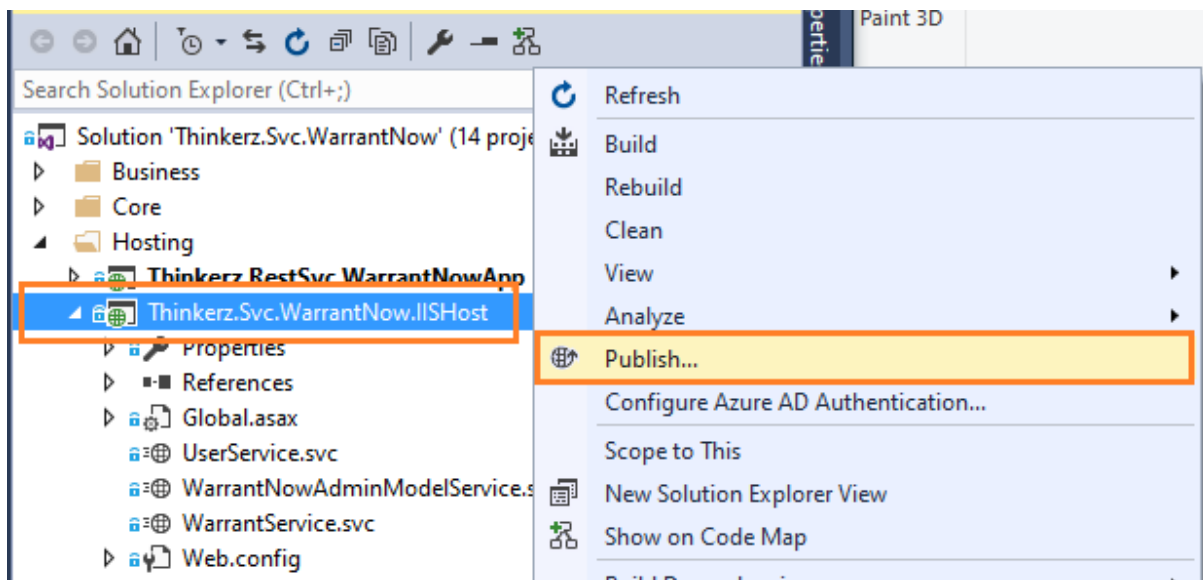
Paint 3D

pertie

Search Solution Explorer (Ctrl+;)

Solution 'Thinkerz.Svc.WarrantNow' (14 proje

Business

Core

Hosting

Thinkerz.RestSvc.WarrantNowApp

Thinkerz.Svc.WarrantNow.IISHost

Properties

References

Global.asax

UserService.svc

WarrantNowAdminModelService.s

WarrantService.svc

Web.config

Refresh

Build

Rebuild

Clean

View

Analyze

Publish...

Configure Azure AD Authentication...

Scope to This

New Solution Explorer View

Show on Code Map

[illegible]